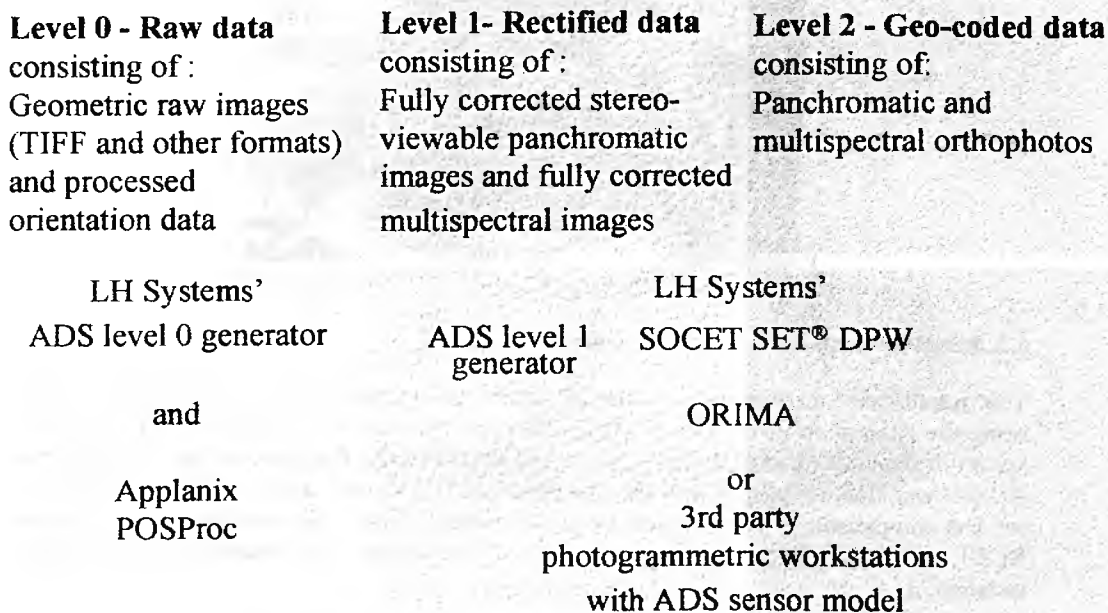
Level 0 - Raw data consisting of : Geometric raw images (TIFF and other formats) and processed orientation data

Level 1- Rectified data consisting of : Fully corrected stereoviewable panchromatic images and fully corrected multispectral images

Level 2 - Geo-coded data consisting of: Panchromatic and multispectral orthophotos

LH Systems' ADS level 0 generator

and

Applanix POSProc

ADS level 1 generator

LH Systems' SOCET SET® DPW

ORIMA

or
3rd party photogrammetric workstations with ADS sensor model